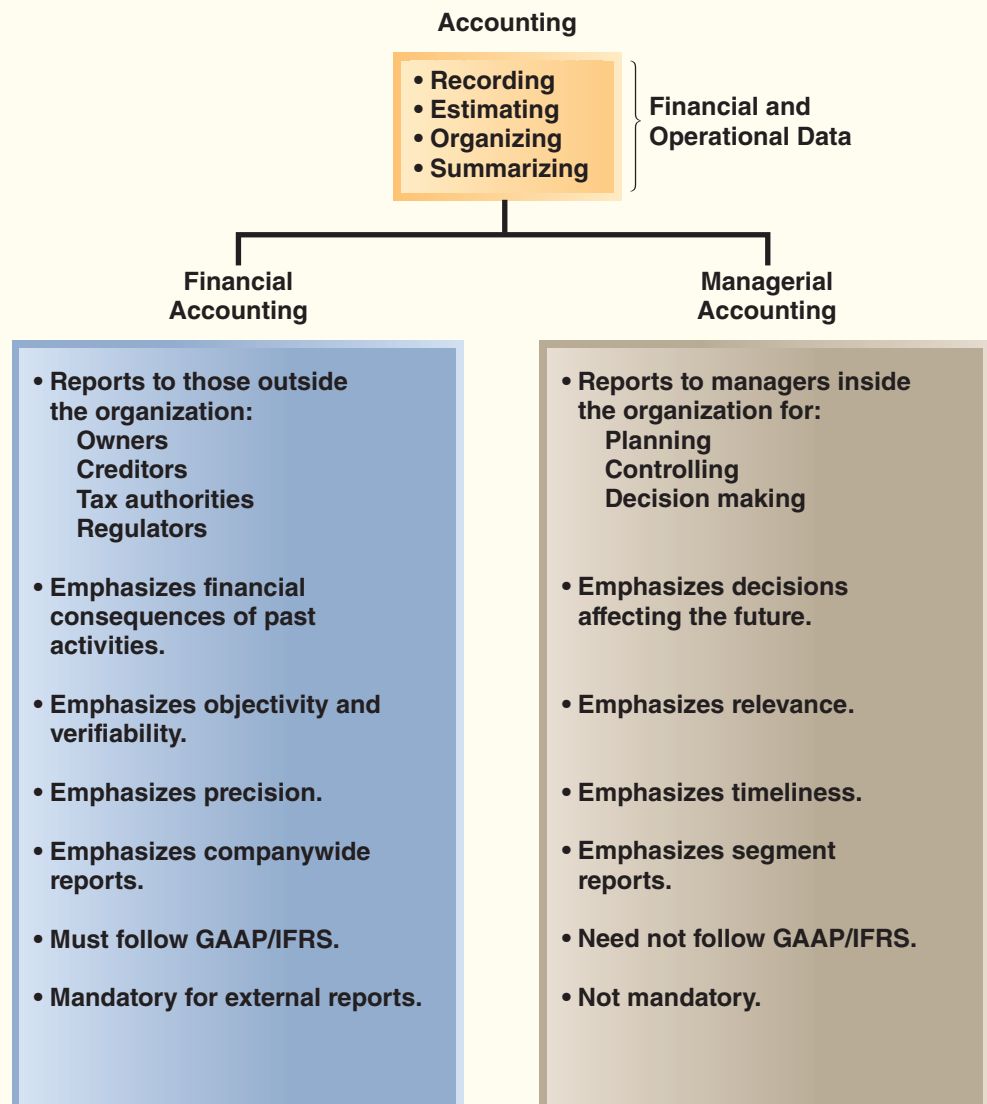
Accounting

• Recording
• Estimating
• Organizing
• Summarizing

Financial and Operational Data

Financial Accounting

• Reports to those outside the organization:
Owners
Creditors
Tax authorities
Regulators

• Emphasizes financial consequences of past activities.

• Emphasizes objectivity and verifiability.

• Emphasizes precision.

• Emphasizes companywide reports.

• Must follow GAAP/IFRS.

• Mandatory for external reports.

Managerial Accounting

• Reports to managers inside the organization for:
Planning
Controlling
Decision making

• Emphasizes decisions affecting the future.

• Emphasizes relevance.

• Emphasizes timeliness.

• Emphasizes segment reports.

• Need not follow GAAP/IFRS.

• Not mandatory.